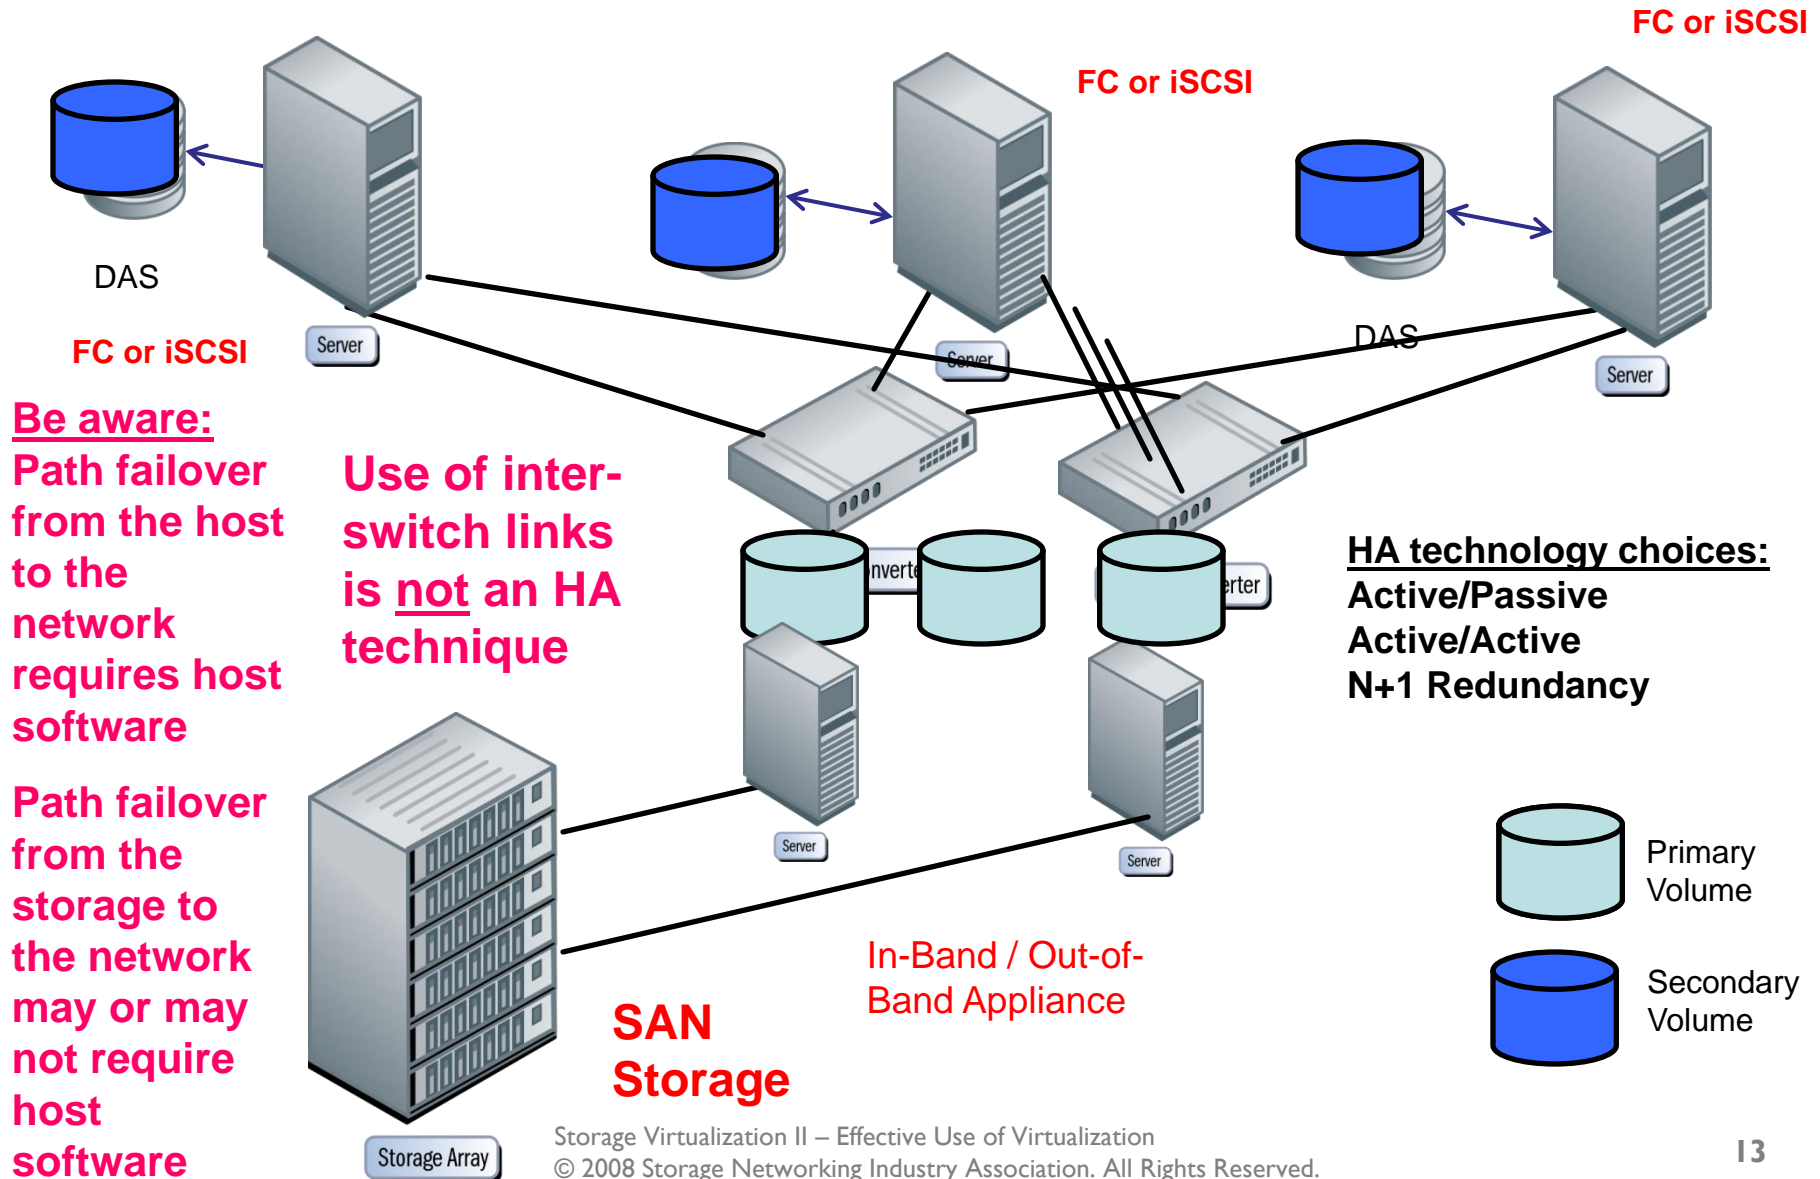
FC or iSCSI

FC or iSCSI

DAS

FC or iSCSI

Server

Server

DAS

Server

Be aware:
Path failover from the host to the network requires host software

Use of inter-switch links is not an HA technique

nverte

rter

HA technology choices:
Active/Passive
Active/Active
N+1 Redundancy

Path failover from the storage to the network may or may not require host software

Server

Server

Primary Volume

Secondary Volume

In-Band / Out-of-Band Appliance

SAN Storage

Storage Array

Storage Virtualization II – Effective Use of Virtualization
© 2008 Storage Networking Industry Association. All Rights Reserved.

13